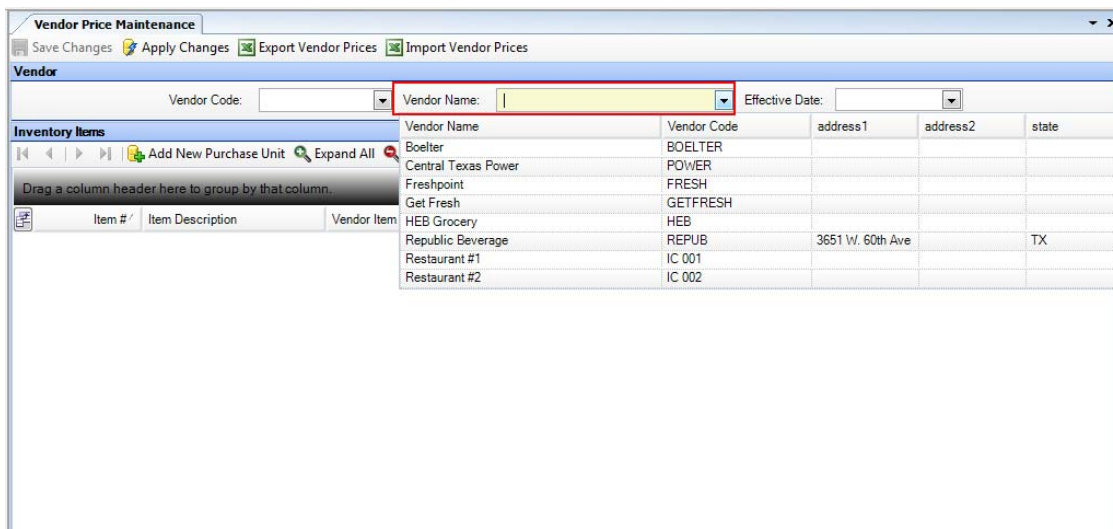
Vendor Price Maintenance

Save Changes Apply Changes Export Vendor Prices Import Vendor Prices

Vendor

Vendor Code: Vendor Name: Effective Date:

Inventory Items

Add New Purchase Unit Expand All

Drag a column header here to group by that column.

Item # Item Description Vendor Item

| Vendor Name | Vendor Code | address1 | address2 | state |
|---|---|---|---|---|
| Boelter | BOELTER | | | |
| Central Texas Power | POWER | | | |
| Freshpoint | FRESH | | | |
| Get Fresh | GETFRESH | | | |
| HEB Grocery | HEB | | | |
| Republic Beverage | REPUB | 3651 W. 60th Ave | | TX |
| Restaurant #1 | IC 001 | | | |
| Restaurant #2 | IC 002 | | | |